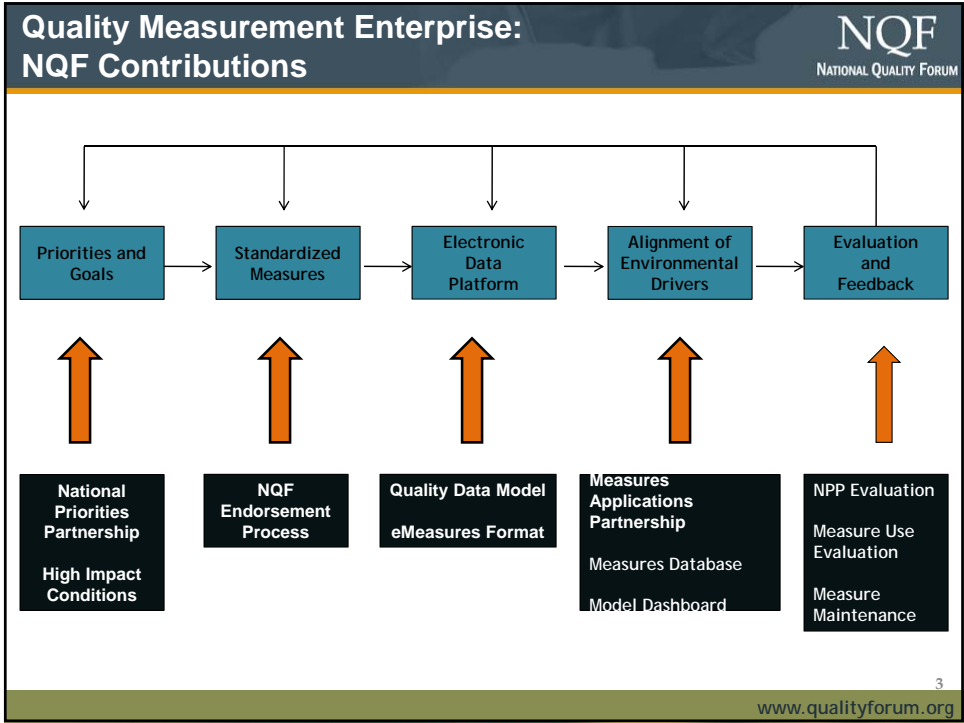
Quality Measurement Enterprise: NQF Contributions

NQF
NATIONAL QUALITY FORUM

Priorities and Goals

Standardized Measures

Electronic Data Platform

Alignment of Environmental Drivers

Evaluation and Feedback

National Priorities Partnership

High Impact Conditions

NQF Endorsement Process

Quality Data Model

eMeasures Format

Measures Applications Partnership

Measures Database

Model Dashboard

NPP Evaluation

Measure Use Evaluation

Measure Maintenance

3

www.qualityforum.org